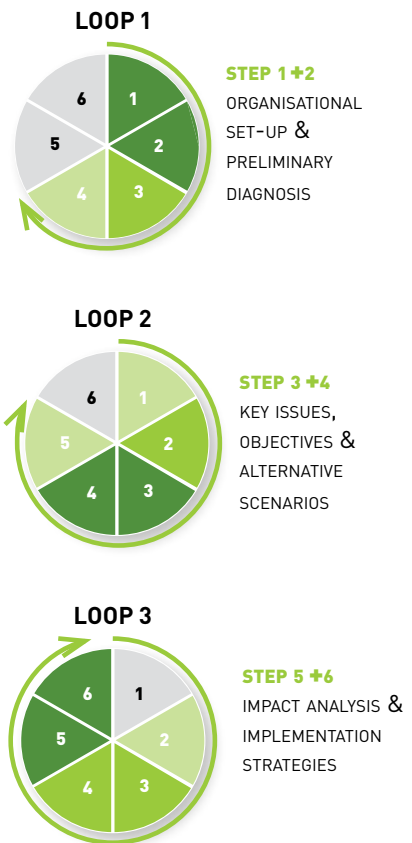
LOOP 1

6
1
5
2
4
3

STEP 1 +2
ORGANISATIONAL SET-UP & PRELIMINARY DIAGNOSIS

LOOP 2

6
1
5
2
4
3

STEP 3 +4
KEY ISSUES, OBJECTIVES & ALTERNATIVE SCENARIOS

LOOP 3

6
1
5
2
4
3

STEP 5 +6
IMPACT ANALYSIS & IMPLEMENTATION STRATEGIES